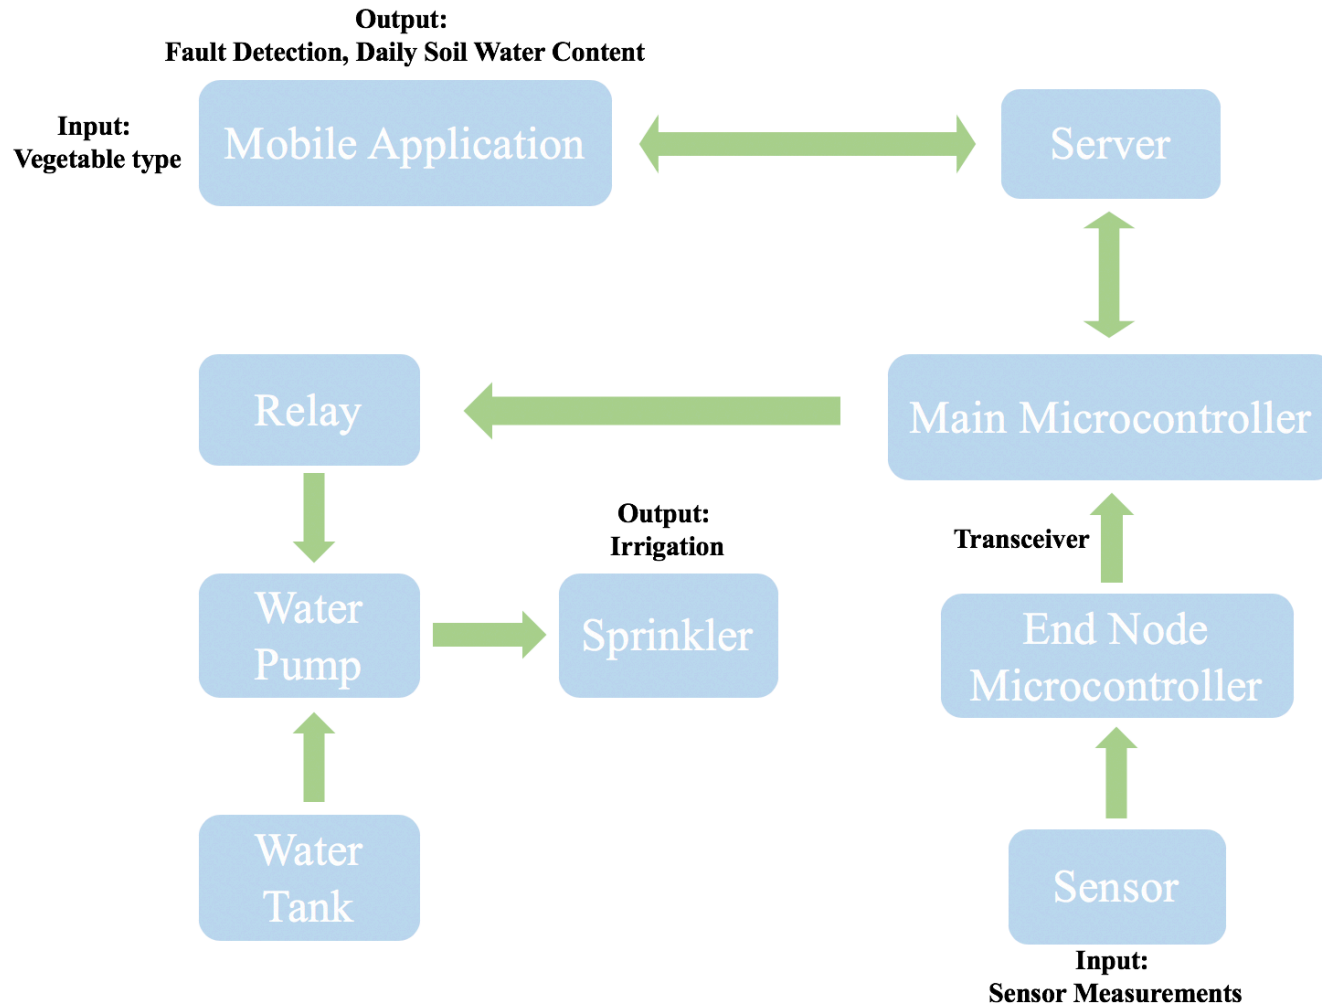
Output:
Fault Detection, Daily Soil Water Content

Input:
Vegetable type

Mobile Application

Server

Relay

Main Microcontroller

Output:
Irrigation

Transceiver

Water Pump

Sprinkler

End Node Microcontroller

Water Tank

Sensor

Input:
Sensor Measurements